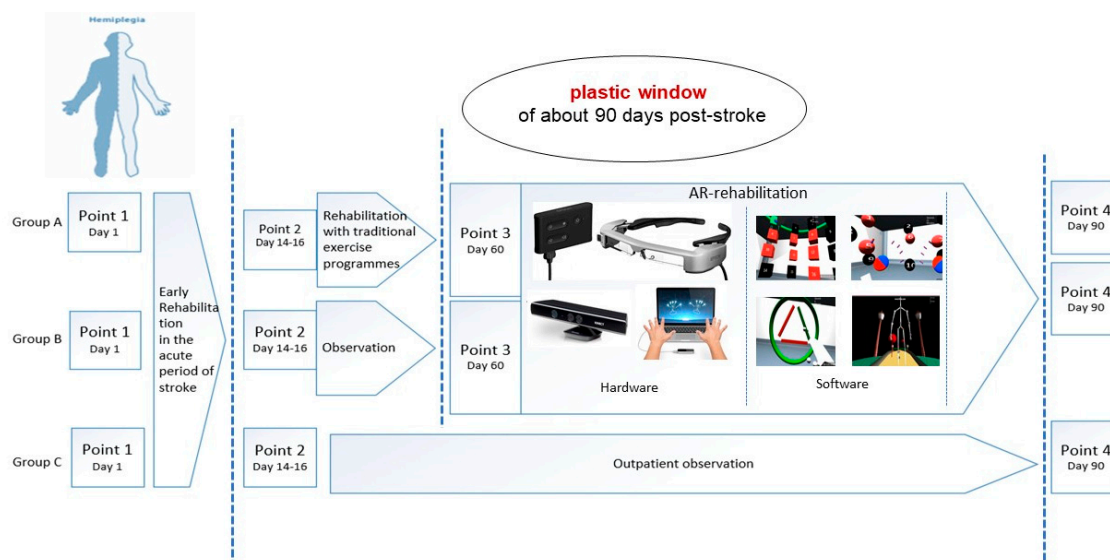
Hemiplegia

plastic window
of about 90 days post-stroke

Group A
Point 1
Day 1

Group B
Point 1
Day 1

Group C
Point 1
Day 1

Early Rehabilitation in the acute period of stroke

Point 2
Day 14-16
Rehabilitation with traditional exercise programmes

Point 2
Day 14-16
Observation

Point 2
Day 14-16
Outpatient observation

AR-rehabilitation
Point 3
Day 60
Point 3
Day 60
Hardware
Software

Point 4
Day 90
Point 4
Day 90
Point 4
Day 90